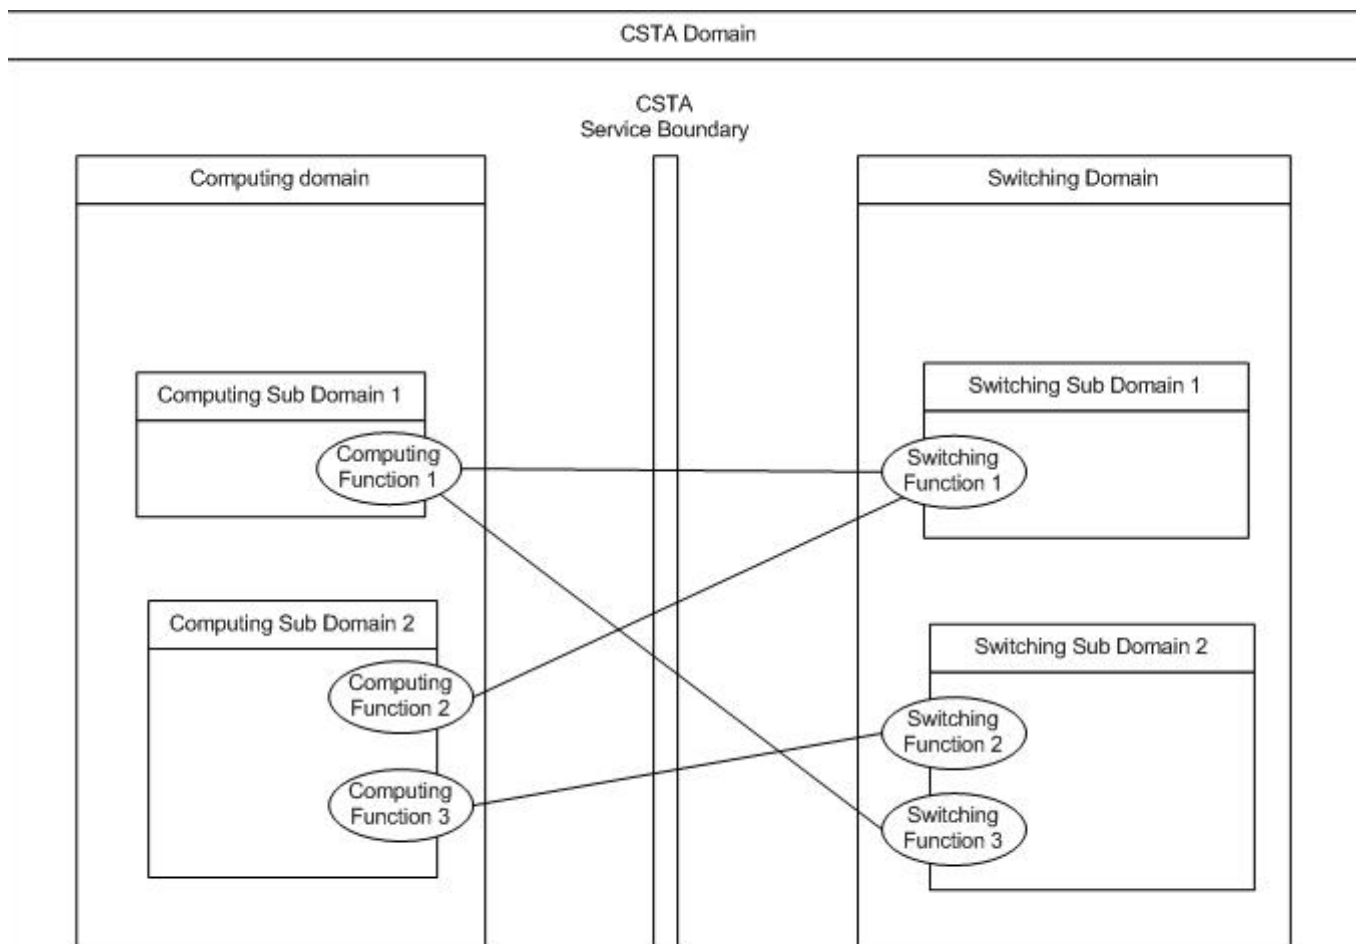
CSTA Domain

CSTA
Service Boundary

Computing domain

Switching Domain

Computing Sub Domain 1

Computing Function 1

Switching Sub Domain 1

Switching Function 1

Computing Sub Domain 2

Computing Function 2

Computing Function 3

Switching Sub Domain 2

Switching Function 2

Switching Function 3